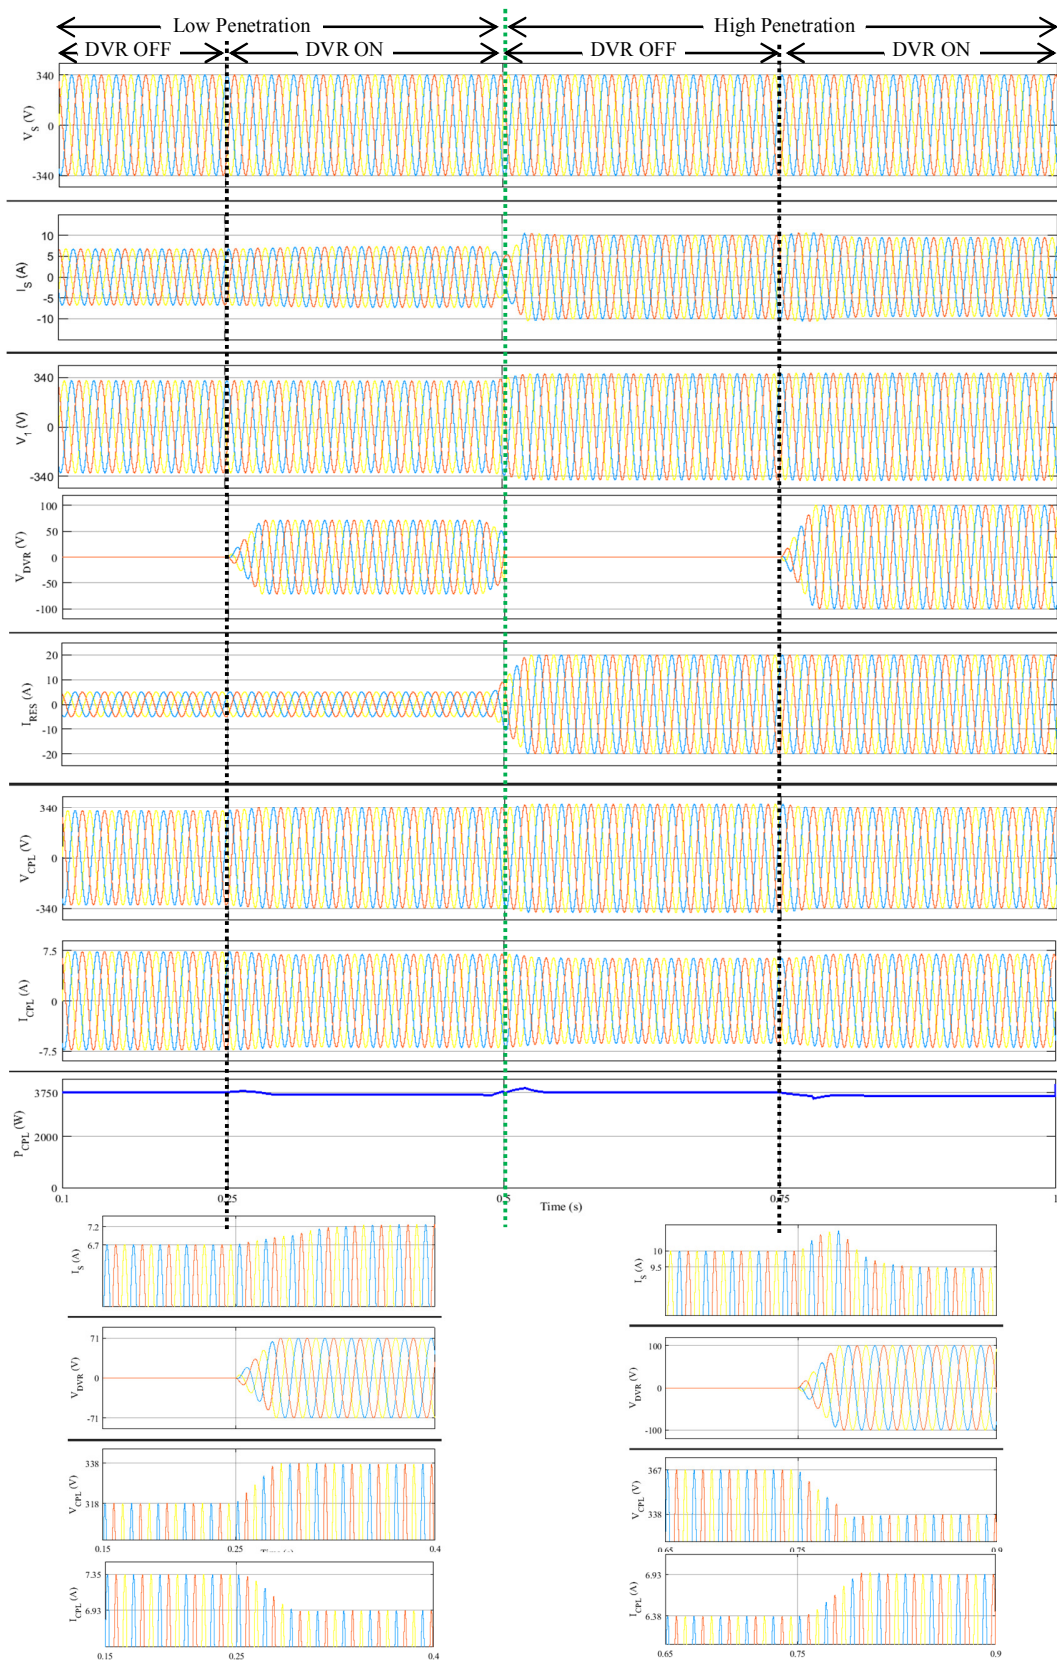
Low Penetration
High Penetration
DVR OFF
DVR ON
DVR OFF
DVR ON

$V_S$ (V)
340
0
-340

$I_S$ (A)
10
5
0
-5
-10

$V_1$ (V)
340
0
-340

$V_{DVR}$ (V)
100
50
0
-50
-100

$I_{RES}$ (A)
20
10
0
-10
-20

$V_{CPL}$ (V)
340
0
-340

$I_{CPL}$ (A)
7.5
0
-7.5

$P_{CPL}$ (W)
3750
2000
0

0.1
0.25
0.5
0.75
1
Time (s)

$I_S$ (A)
7.2
6.7

$V_{DVR}$ (V)
71
0
-71

$V_{CPL}$ (V)
338
318
0.15
0.25
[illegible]
0.4

$I_{CPL}$ (A)
7.35
6.93
0.15
0.25
0.4

$I_S$ (A)
10
9.5

$V_{DVR}$ (V)
100
0
-100

$V_{CPL}$ (V)
367
338
0.65
0.75
0.9

$I_{CPL}$ (A)
6.93
6.38
0.65
0.75
0.9